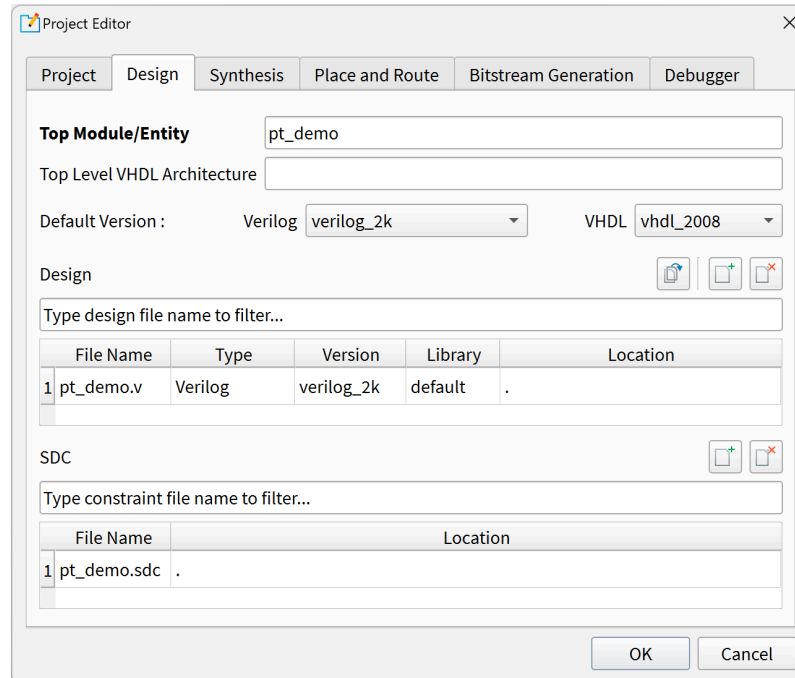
Project Editor

Project | Design | Synthesis | Place and Route | Bitstream Generation | Debugger

**Top Module/Entity** pt_demo

Top Level VHDL Architecture

Default Version : Verilog verilog_2k VHDL vhdl_2008

Design

Type design file name to filter...

| | File Name | Type | Version | Library | Location |
|---|---|---|---|---|---|
| 1 | pt_demo.v | Verilog | verilog_2k | default | . |

SDC

Type constraint file name to filter...

| | File Name | Location |
|---|---|---|
| 1 | pt_demo.sdc | . |

OK Cancel